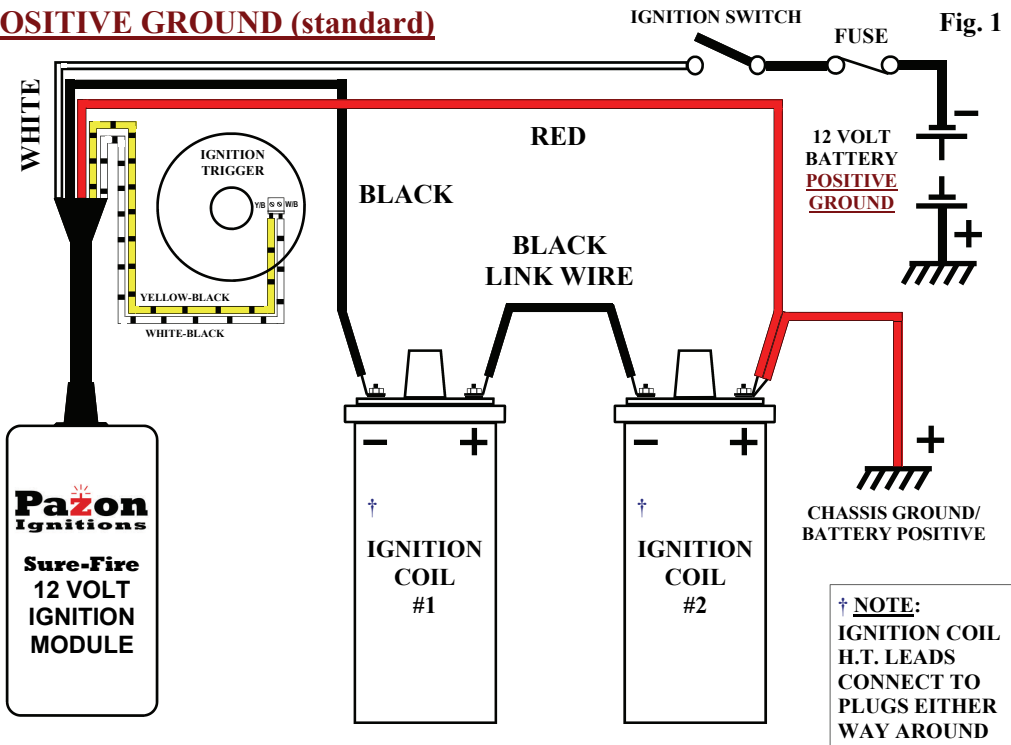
OSITIVE GROUND (standard)

IGNITION SWITCH

FUSE

Fig. 1

WHITE

RED

12 VOLT BATTERY POSITIVE GROUND

−

+

IGNITION TRIGGER

Y/B S S W/B

BLACK

YELLOW-BLACK

WHITE-BLACK

BLACK LINK WIRE

−

+

−

+

+

CHASSIS GROUND/ BATTERY POSITIVE

Pazon Ignitions

Sure-Fire 12 VOLT IGNITION MODULE

†

IGNITION COIL #1

†

IGNITION COIL #2

† NOTE: IGNITION COIL H.T. LEADS CONNECT TO PLUGS EITHER WAY AROUND